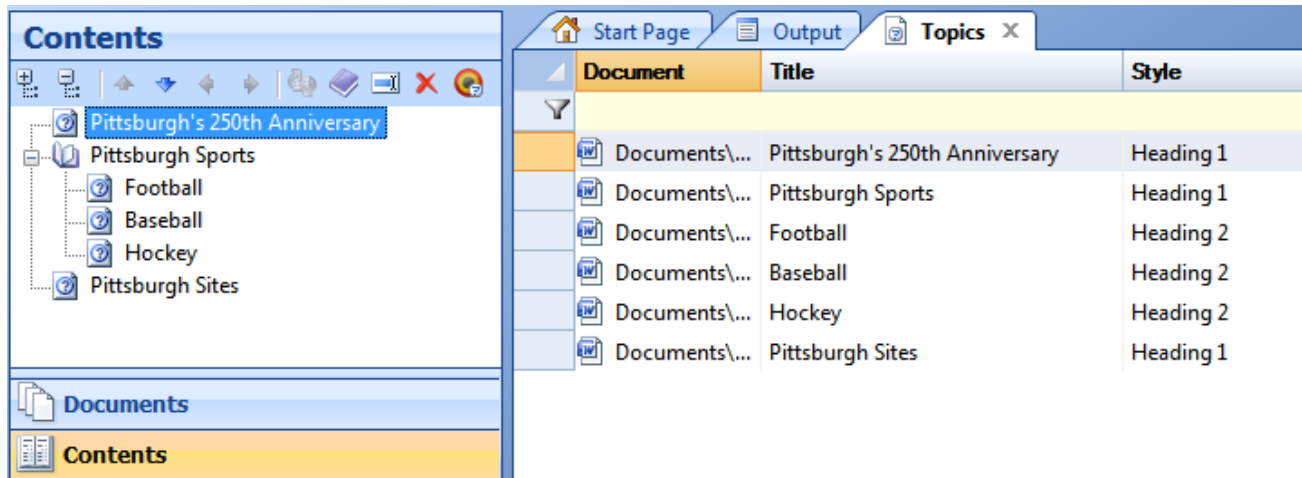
Contents

Pittsburgh's 250th Anniversary
Pittsburgh Sports
Football
Baseball
Hockey
Pittsburgh Sites

Documents
Contents

Start Page | Output | Topics ✕

| Document | Title | Style |
|---|---|---|
| | | |
| Documents\... | Pittsburgh's 250th Anniversary | Heading 1 |
| Documents\... | Pittsburgh Sports | Heading 1 |
| Documents\... | Football | Heading 2 |
| Documents\... | Baseball | Heading 2 |
| Documents\... | Hockey | Heading 2 |
| Documents\... | Pittsburgh Sites | Heading 1 |